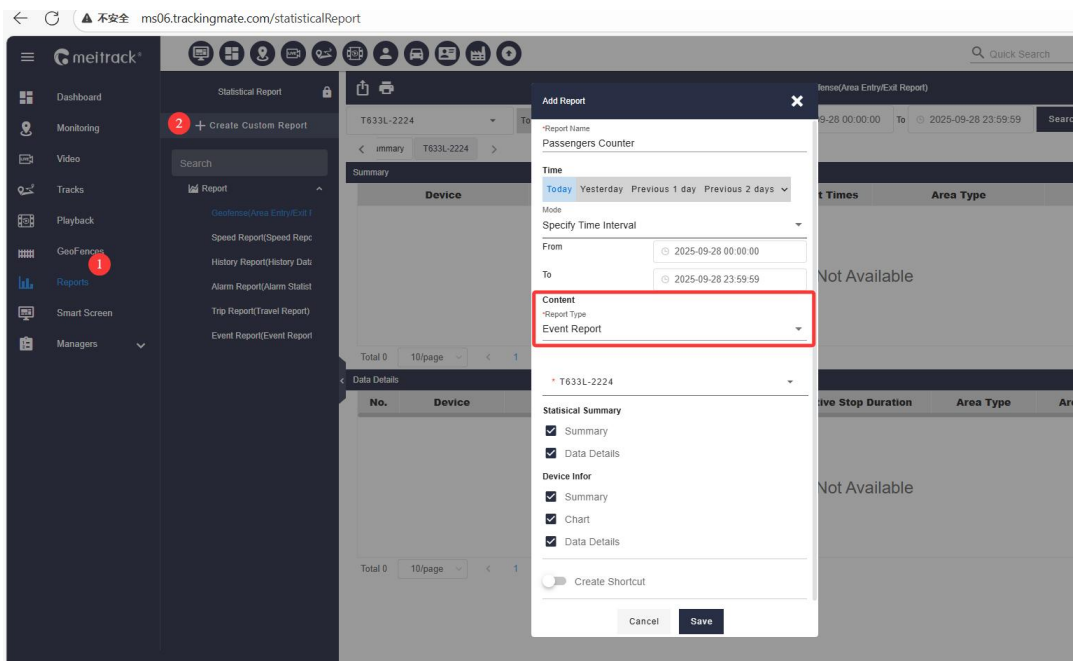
不安全 ms06.trackingmate.com/statisticalReport

meitrack

Quick Search

Dashboard
Monitoring
Video
Tracks
Playback
GeoFences 1
Reports
Smart Screen
Managers

Statistical Report
2 + Create Custom Report
Search
Report
Geofence(Area Entry/Exit I
Speed Report(Speed Repo
History Report(History Data
Alarm Report(Alarm Statist
Trip Report(Travel Report)
Event Report(Event Report

T633L-2224
ummary T633L-2224
Summary
Device
Total 0 10/page 1
Data Details
No. Device
Total 0 10/page 1

fense(Area Entry/Exit Report)
-28 00:00:00 To 2025-09-28 23:59:59 Searc
t Times Area Type
Not Available
ive Stop Duration Area Type Ar
Not Available

Add Report
*Report Name
Passengers Counter
Time
Today Yesterday Previous 1 day Previous 2 days
Mode
Specify Time Interval
From 2025-09-28 00:00:00
To 2025-09-28 23:59:59
Content
*Report Type
Event Report
* T633L-2224
Statisical Summary
Summary
Data Details
Device Infor
Summary
Chart
Data Details
Create Shortcut
Cancel Save